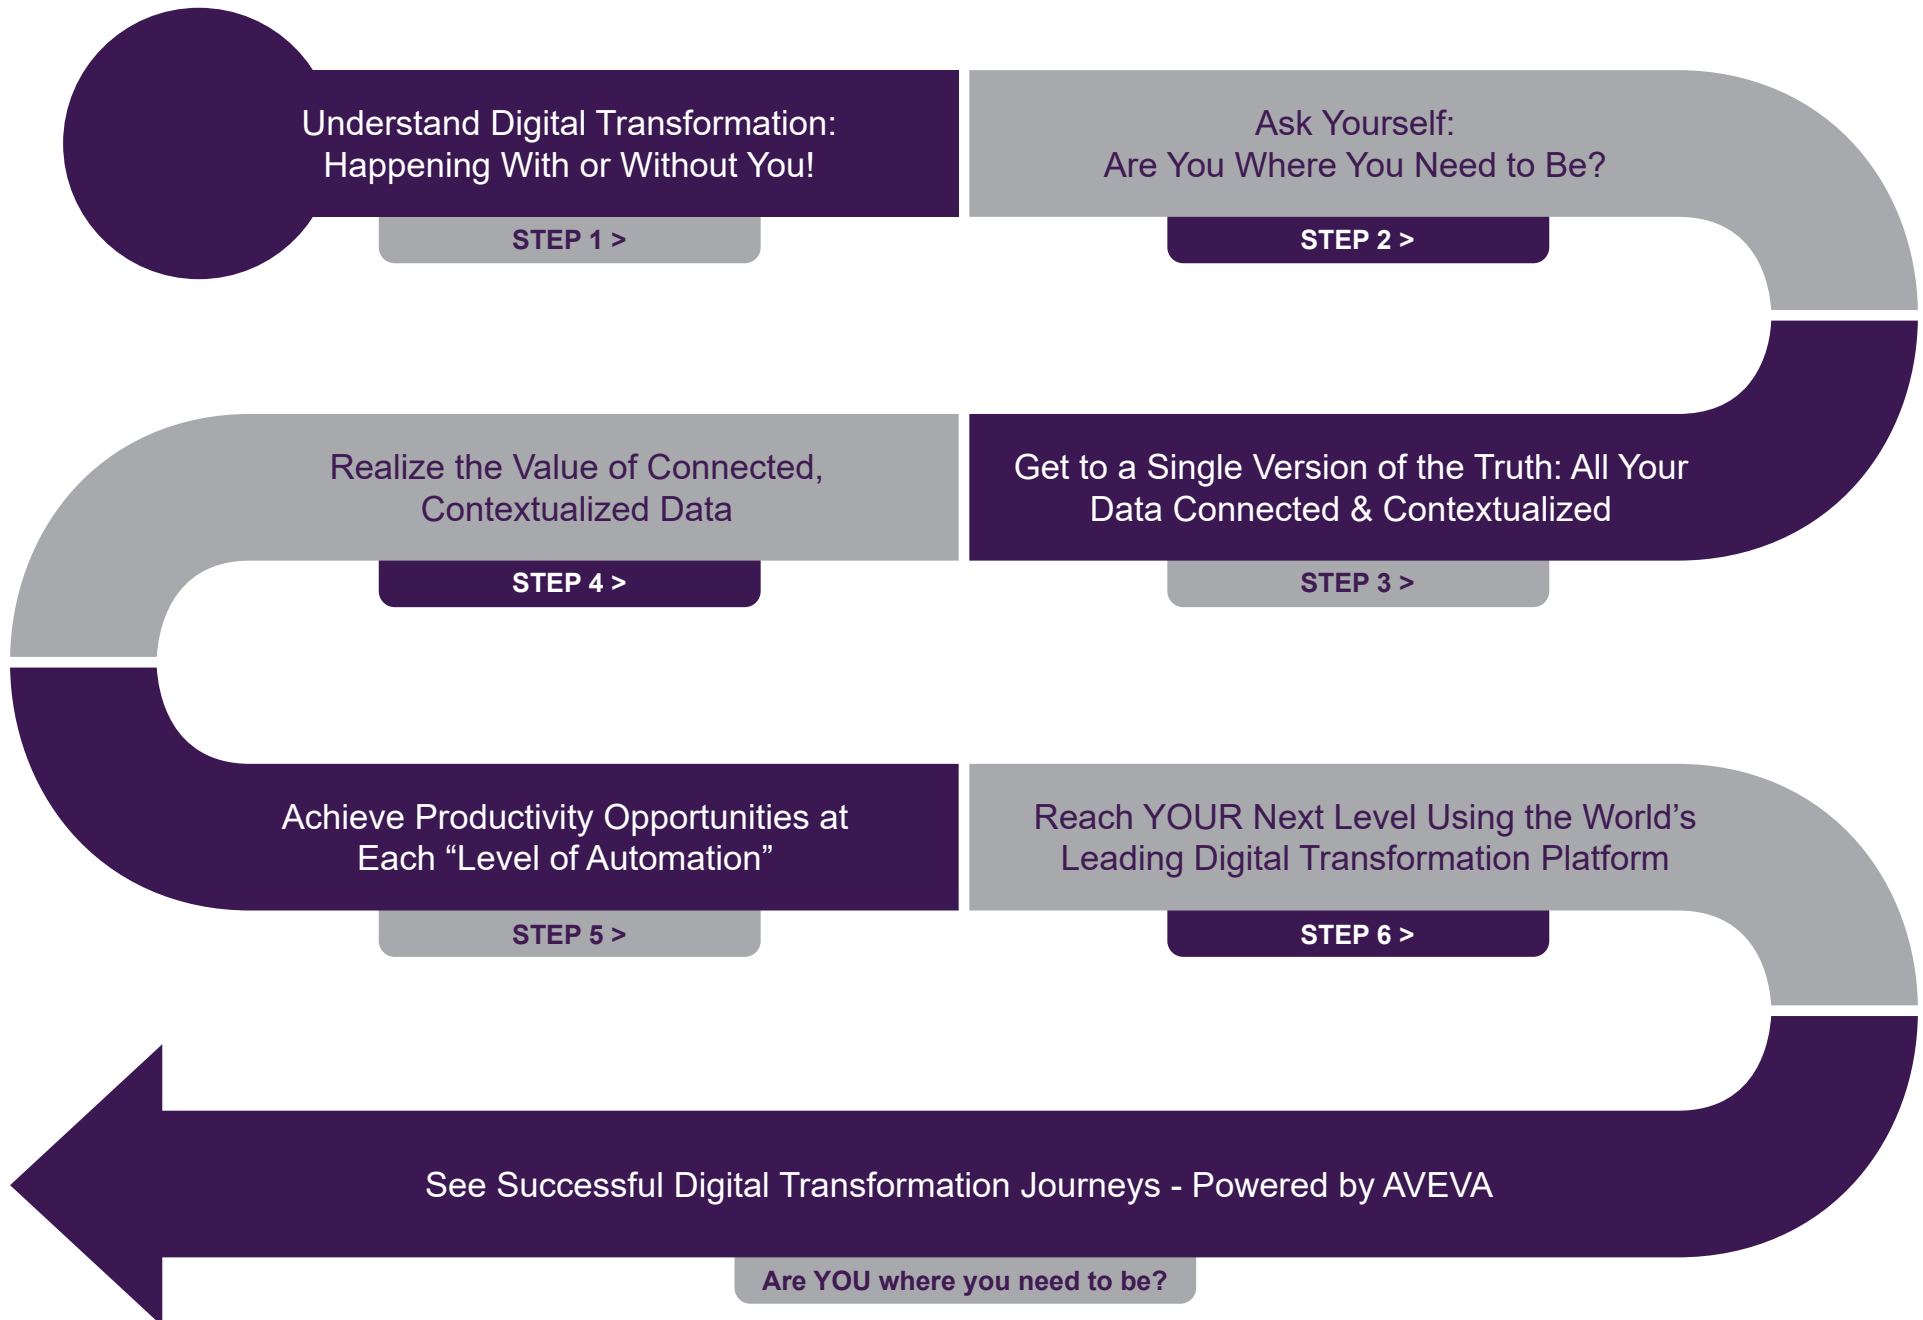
Understand Digital Transformation: Happening With or Without You!

STEP 1 >

Ask Yourself: Are You Where You Need to Be?

STEP 2 >

Realize the Value of Connected, Contextualized Data

STEP 4 >

Get to a Single Version of the Truth: All Your Data Connected & Contextualized

STEP 3 >

Achieve Productivity Opportunities at Each “Level of Automation”

STEP 5 >

Reach YOUR Next Level Using the World’s Leading Digital Transformation Platform

STEP 6 >

See Successful Digital Transformation Journeys - Powered by AVEVA

Are YOU where you need to be?